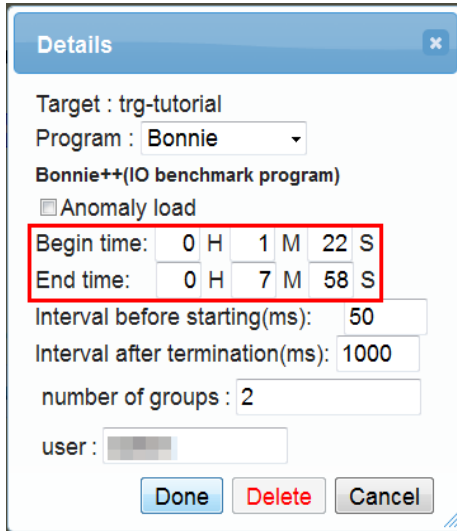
Details

Target : trg-tutorial
Program : Bonnie
Bonnie++(IO benchmark program)
Anomaly load
Begin time: 0 H 1 M 22 S
End time: 0 H 7 M 58 S
Interval before starting(ms): 50
Interval after termination(ms): 1000
number of groups : 2
user : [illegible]

Done Delete Cancel